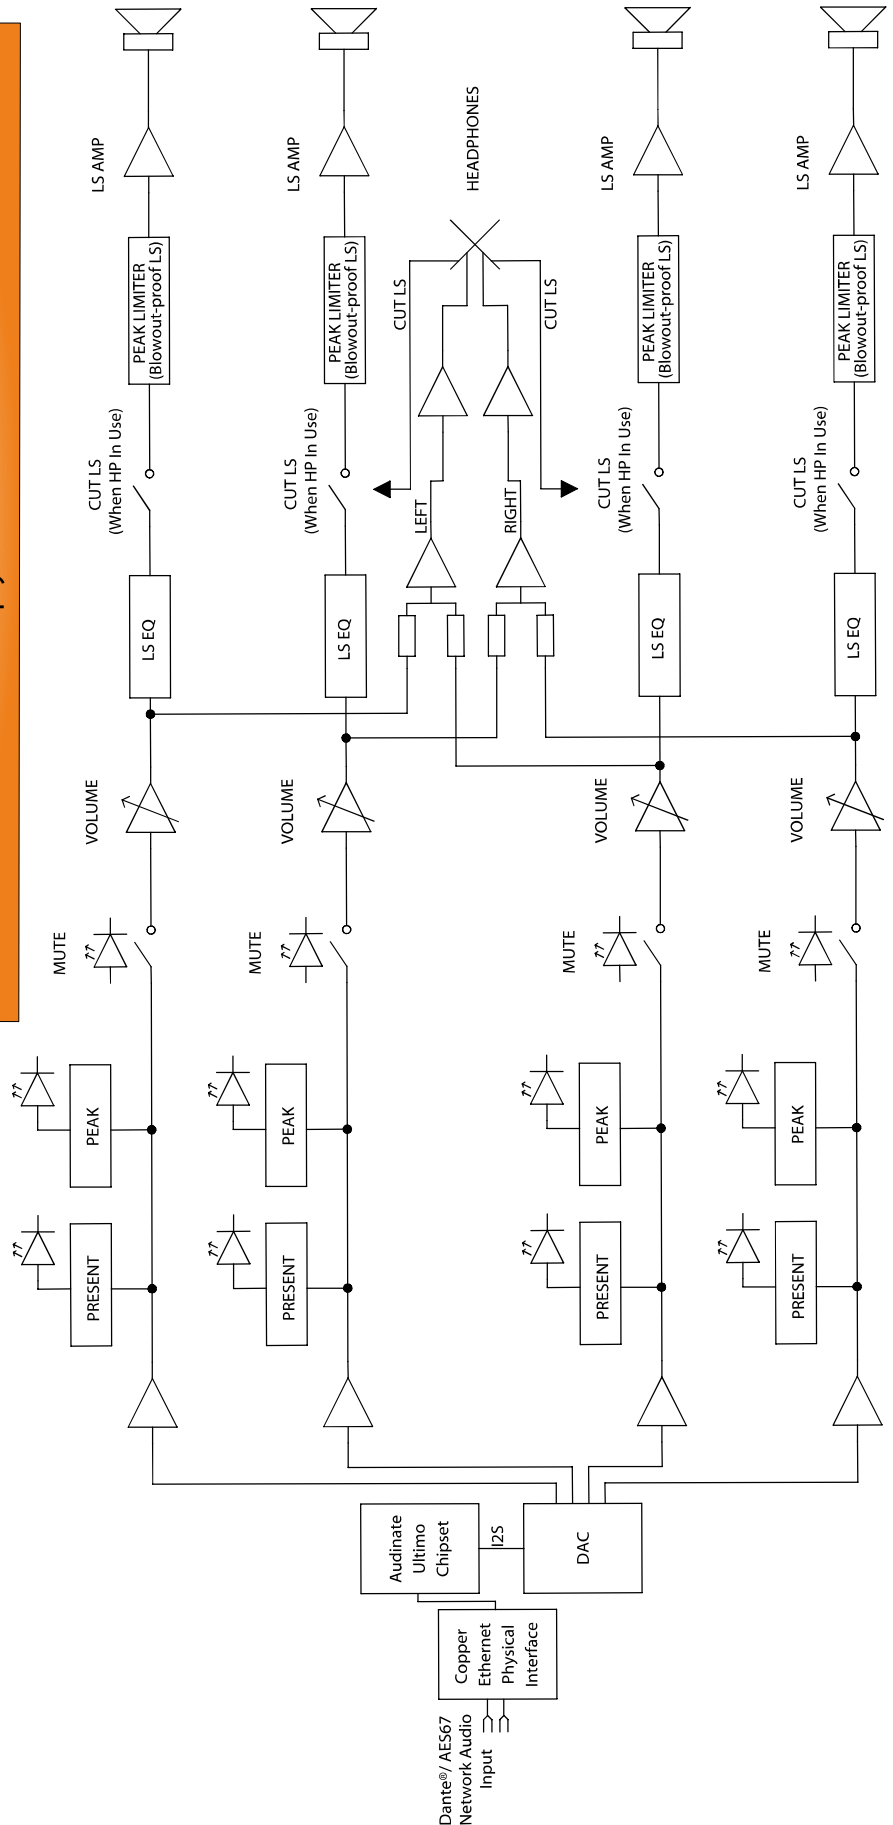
Dante®/ AES67 Network Audio Input

Copper Ethernet Physical Interface

Audinate Ultimo Chipset

I2S

DAC

PRESENT

PEAK

MUTE

VOLUME

LS EQ

CUT LS (When HP In Use)

PEAK LIMITER (Blowout-proof LS)

LS AMP

PRESENT

PEAK

MUTE

VOLUME

LS EQ

CUT LS (When HP In Use)

PEAK LIMITER (Blowout-proof LS)

LS AMP

LEFT

RIGHT

CUT LS

CUT LS

HEADPHONES

PRESENT

PEAK

MUTE

VOLUME

LS EQ

CUT LS (When HP In Use)

PEAK LIMITER (Blowout-proof LS)

LS AMP

PRESENT

PEAK

MUTE

VOLUME

LS EQ

CUT LS (When HP In Use)

PEAK LIMITER (Blowout-proof LS)

LS AMP